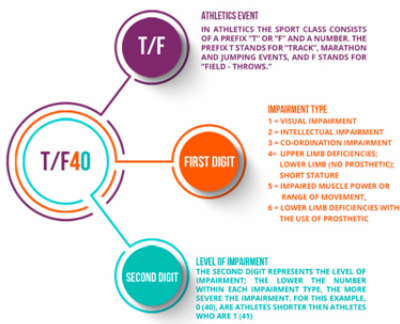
T/F

ATHLETICS EVENT
IN ATHLETICS THE SPORT CLASS CONSISTS OF A PREFIX "T" OR "F" AND A NUMBER. THE PREFIX T STANDS FOR "TRACK", MARATHON AND JUMPING EVENTS, AND F STANDS FOR "FIELD - THROWS."

T/F40

FIRST DIGIT

IMPAIRMENT TYPE
1 = VISUAL IMPAIRMENT
2 = INTELLECTUAL IMPAIRMENT
3 = CO-ORDINATION IMPAIRMENT
4= UPPER LIMB DEFICIENCIES; LOWER LIMB (NO PROSTHETIC); SHORT STATURE
5 = IMPAIRED MUSCLE POWER OR RANGE OF MOVEMENT,
6 = LOWER LIMB DEFICIENCIES WITH THE USE OF PROSTHETIC

SECOND DIGIT

LEVEL OF IMPAIRMENT
THE SECOND DIGIT REPRESENTS THE LEVEL OF IMPAIRMENT; THE LOWER THE NUMBER WITHIN EACH IMPAIRMENT TYPE, THE MORE SEVERE THE IMPAIRMENT. FOR THIS EXAMPLE, 0 (40), ARE ATHLETES SHORTER THEN ATHLETES WHO ARE 1 (41)